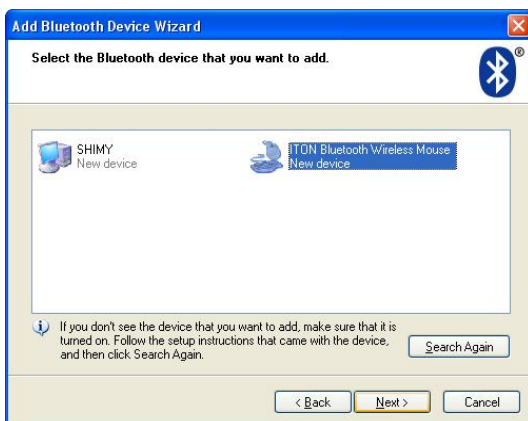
Add Bluetooth Device Wizard

Select the Bluetooth device that you want to add.

SHIMY
New device

ITON Bluetooth Wireless Mouse
New device

If you don't see the device that you want to add, make sure that it is turned on. Follow the setup instructions that came with the device, and then click Search Again.

Search Again

< Back

Next >

Cancel